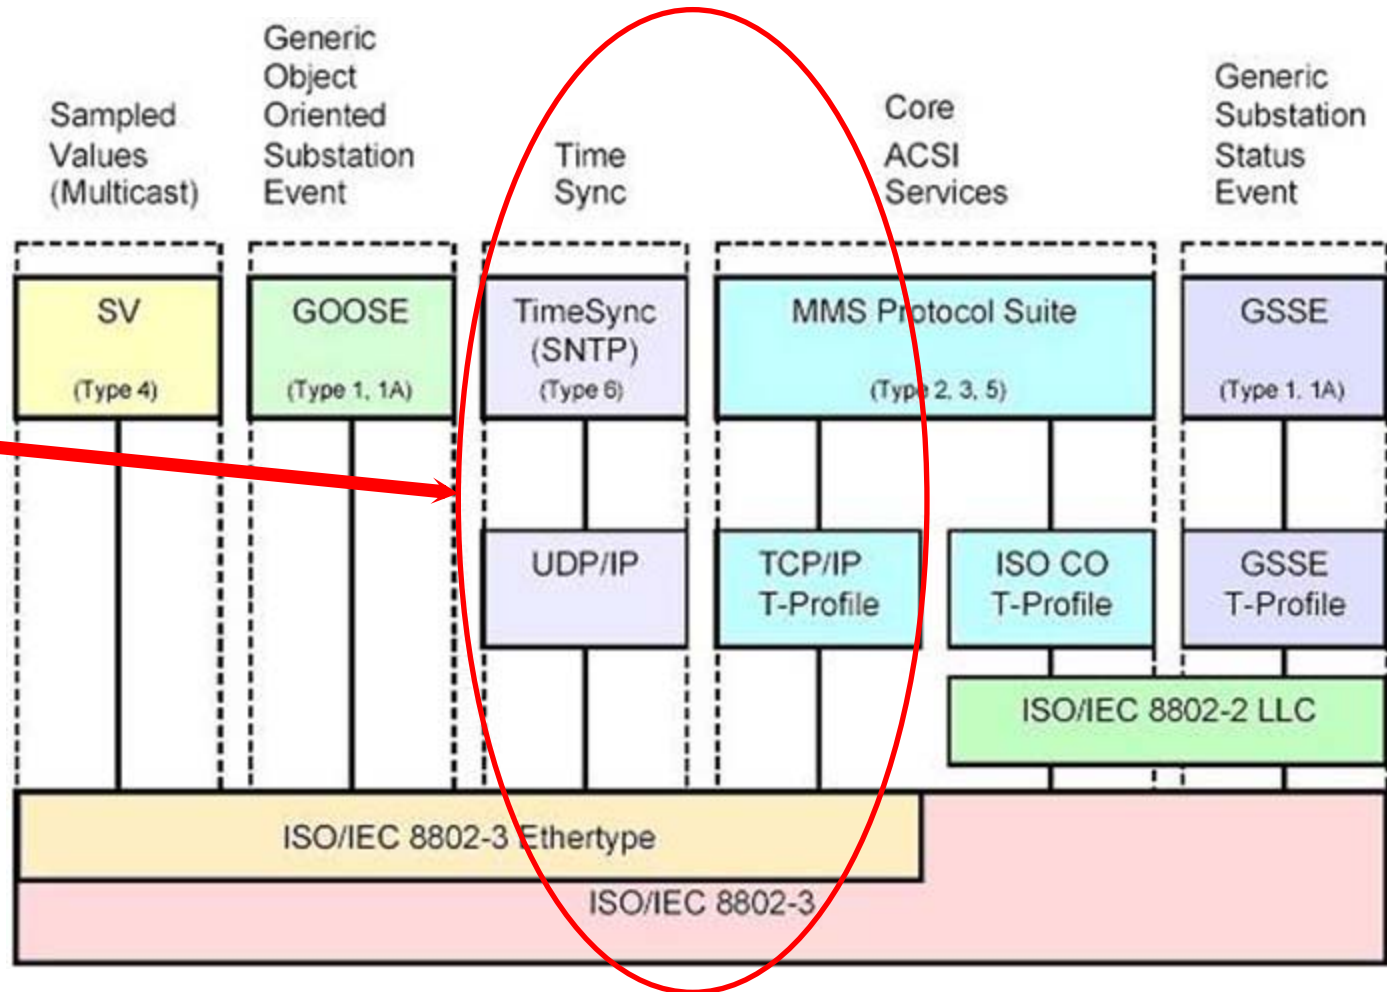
Sampled Values (Multicast)

Generic Object Oriented Substation Event

Time Sync

Core ACSI Services

Generic Substation Status Event

SV
(Type 4)

GOOSE
(Type 1, 1A)

TimeSync (SNTP)
(Type 6)

MMS Protocol Suite
(Type 2, 3, 5)

GSSE
(Type 1, 1A)

UDP/IP

TCP/IP T-Profile

ISO CO T-Profile

GSSE T-Profile

ISO/IEC 8802-2 LLC

ISO/IEC 8802-3 Ethertype

ISO/IEC 8802-3